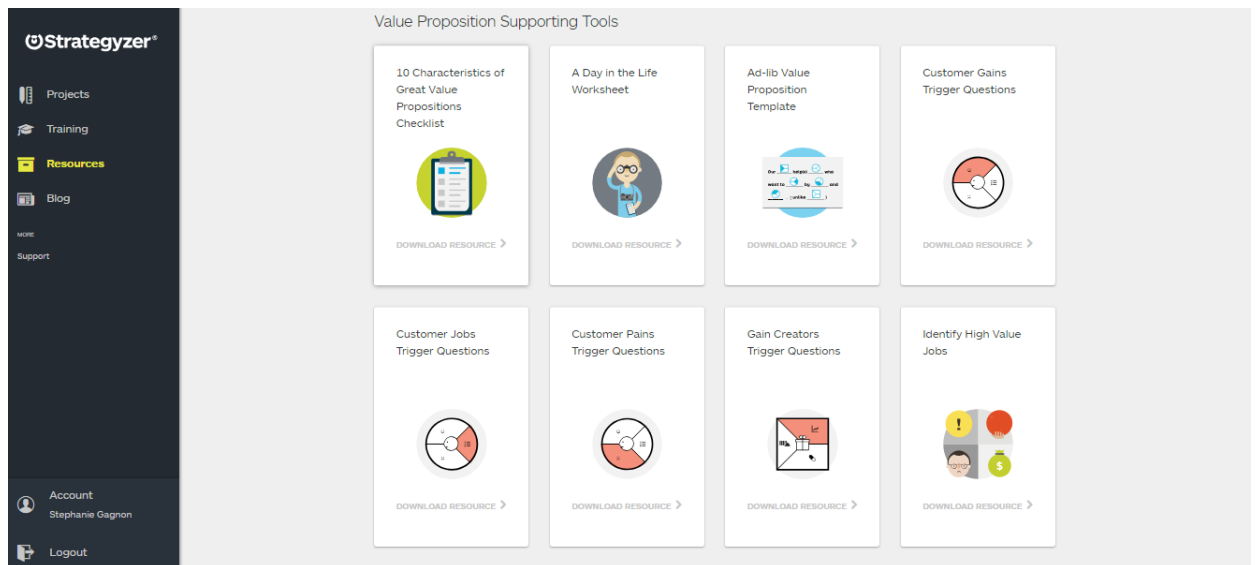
Strategyzer®

Projects
Training
Resources
Blog

MORE
Support

Account
Stephanie Gagnon

Logout

Value Proposition Supporting Tools

10 Characteristics of Great Value Propositions Checklist
DOWNLOAD RESOURCE

A Day in the Life Worksheet
DOWNLOAD RESOURCE

Ad-lib Value Proposition Template
Our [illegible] help(s) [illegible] who want to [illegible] by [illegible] and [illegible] (unlike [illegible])
DOWNLOAD RESOURCE

Customer Gains Trigger Questions
DOWNLOAD RESOURCE

Customer Jobs Trigger Questions
DOWNLOAD RESOURCE

Customer Pains Trigger Questions
DOWNLOAD RESOURCE

Gain Creators Trigger Questions
DOWNLOAD RESOURCE

Identify High Value Jobs
DOWNLOAD RESOURCE